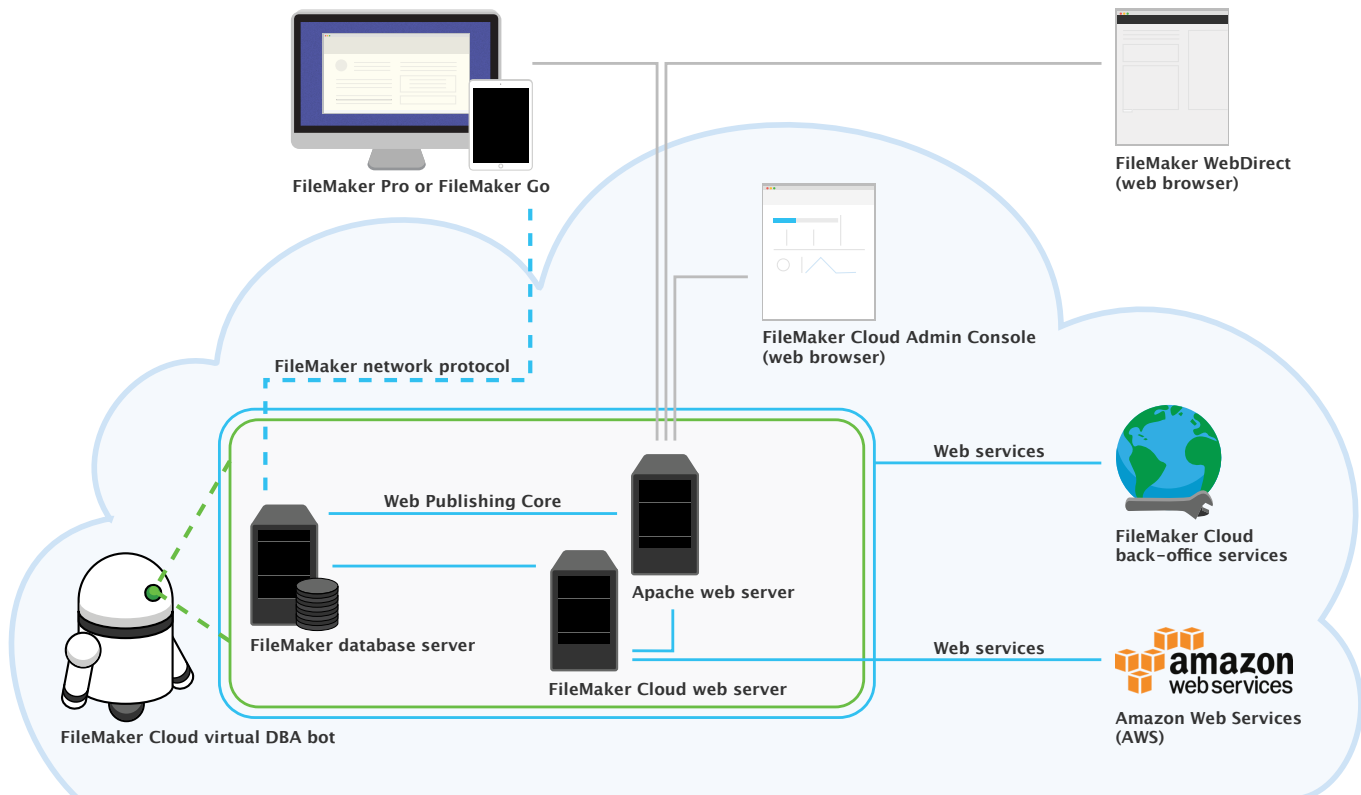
FileMaker Pro or FileMaker Go

FileMaker WebDirect
(web browser)

FileMaker Cloud Admin Console
(web browser)

FileMaker network protocol

Web services

Web Publishing Core

FileMaker Cloud
back-office services

Apache web server

FileMaker database server

Web services

FileMaker Cloud web server

amazon
webservices

Amazon Web Services
(AWS)

FileMaker Cloud virtual DBA bot